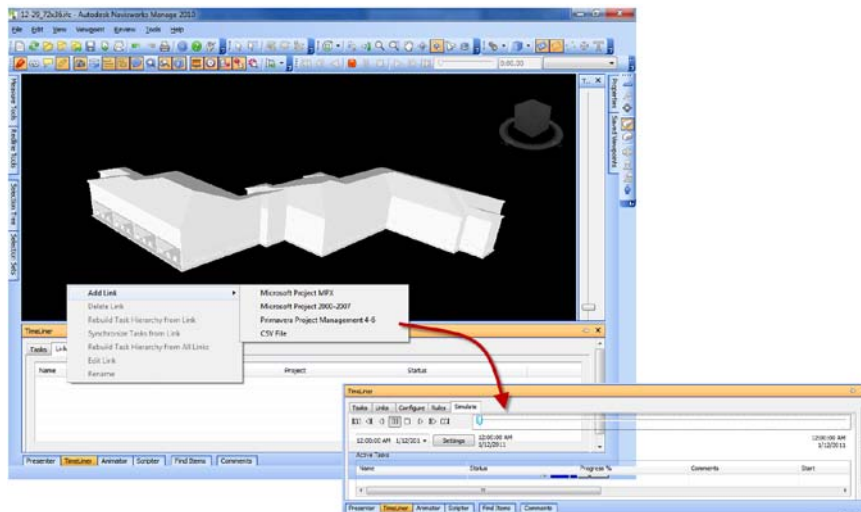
12-29_72x36.nc - Autodesk Navisworks Manage 2010

File Edit View Viewpoint Review Tools Help

0:00.00

Presenter Tools | Redline Tools | Selection Tree | Selection Sets

Properties | Saved Viewpoints

Add Link
Delete Link
Rebuild Task Hierarchy From Link
Synchronize Tasks from Link
Rebuild Task Hierarchy From All Links
Edit Link
Rename

Microsoft Project MPX
Microsoft Project 2000-2007
Primavera Project Management 4-6
CSV File

TimeLiner

Tasks | Links

Name | Project | Status

Presenter | TimeLiner | Animator | Scripter | Find Items | Comments

TimeLiner

Tasks | Links | Configure | Rules | Simulate

12:00:00 AM 1/12/201 | Settings | 12:00:00 AM 1/12/2011 | 12:00:00 AM 1/12/2011

Active Tasks

| Name | Status | Progress % | Comments | Start |
|---|---|---|---|---|

Presenter | TimeLiner | Animator | Scripter | Find Items | Comments